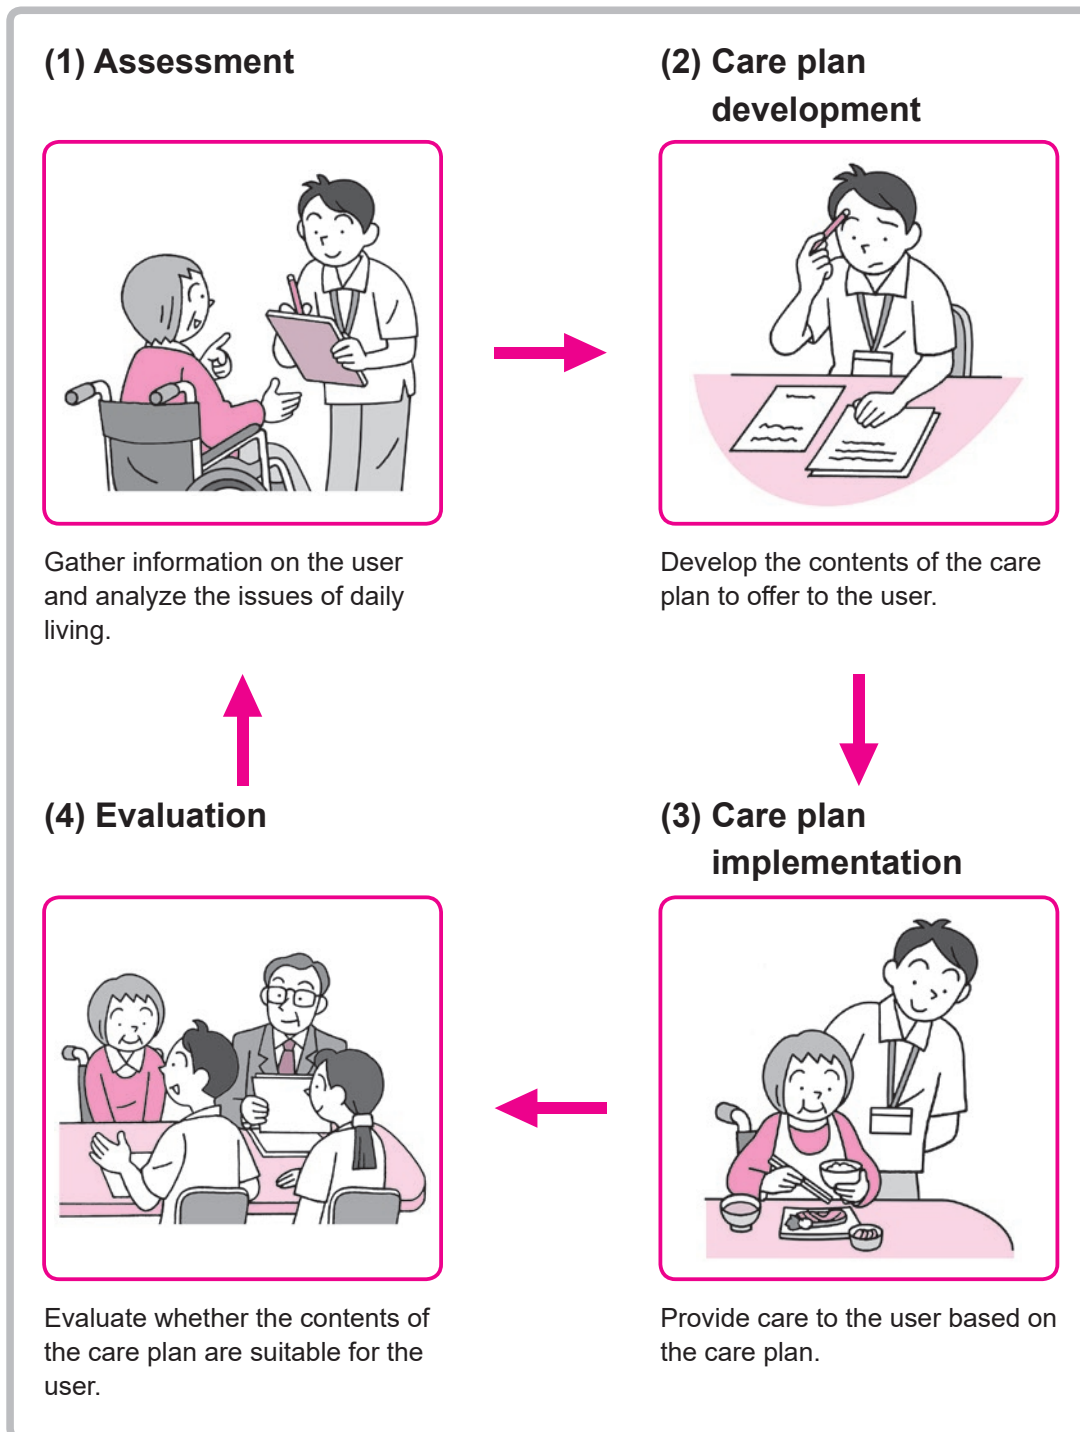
(1) Assessment

Gather information on the user and analyze the issues of daily living.

(2) Care plan development

Develop the contents of the care plan to offer to the user.

(3) Care plan implementation

Provide care to the user based on the care plan.

(4) Evaluation

Evaluate whether the contents of the care plan are suitable for the user.